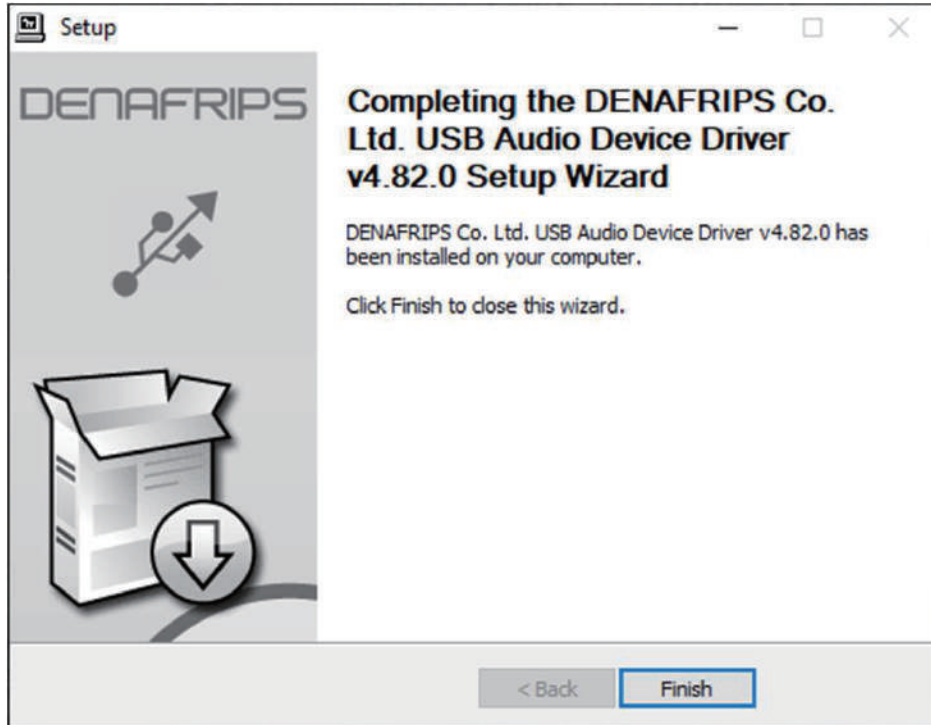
Setup

DENAFRIPS

Completing the DENAFRIPS Co. Ltd. USB Audio Device Driver v4.82.0 Setup Wizard

DENAFRIPS Co. Ltd. USB Audio Device Driver v4.82.0 has been installed on your computer.

Click Finish to close this wizard.

< Back

Finish